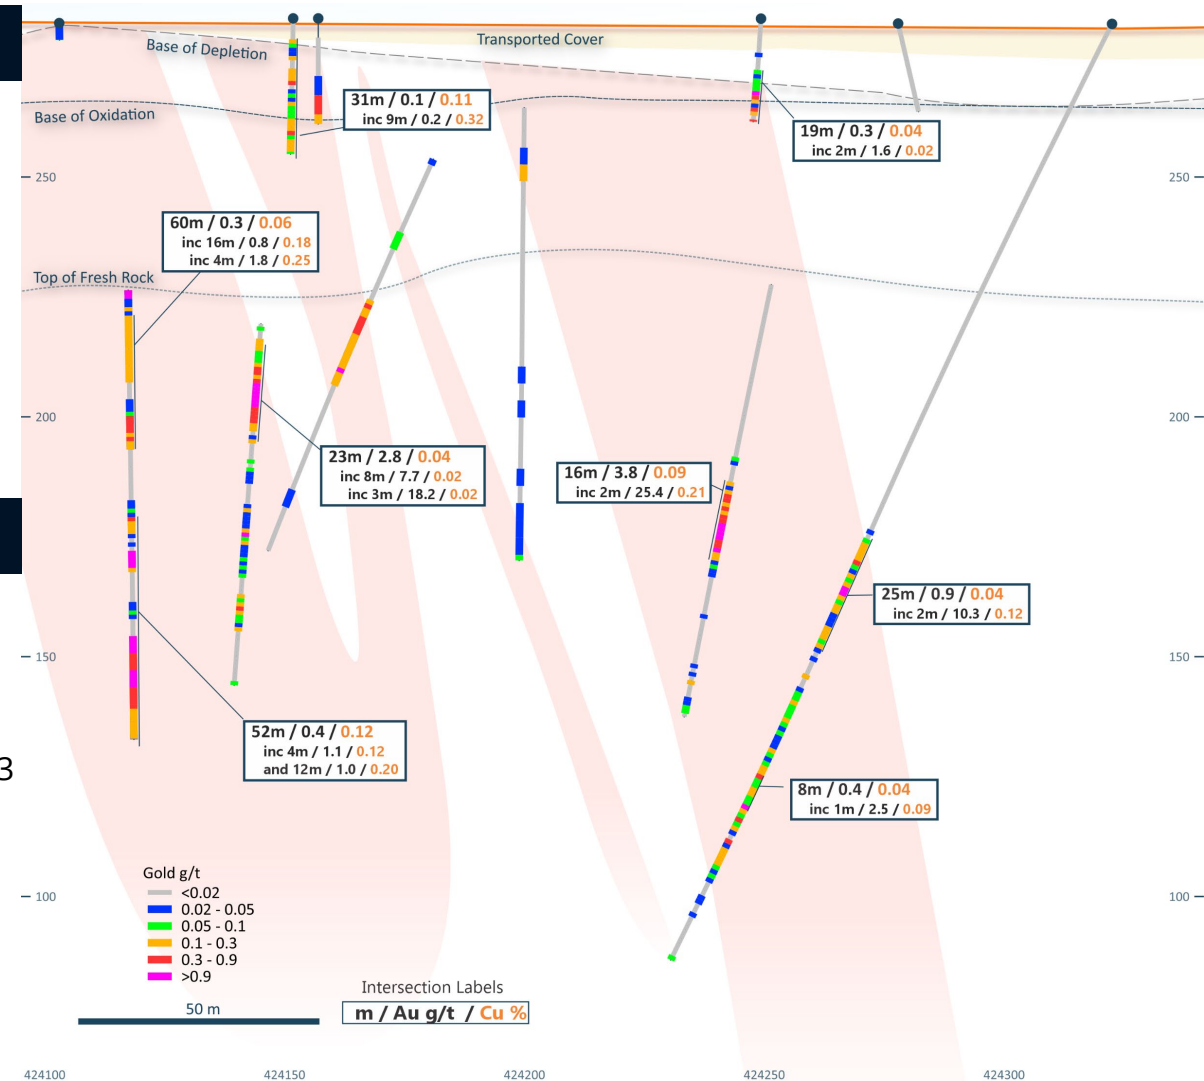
Transported Cover
Base of Depletion
Base of Oxidation
31m / 0.1 / 0.11
inc 9m / 0.2 / 0.32
19m / 0.3 / 0.04
inc 2m / 1.6 / 0.02
250
250
60m / 0.3 / 0.06
inc 16m / 0.8 / 0.18
inc 4m / 1.8 / 0.25
Top of Fresh Rock
200
200
23m / 2.8 / 0.04
inc 8m / 7.7 / 0.02
inc 3m / 18.2 / 0.02
16m / 3.8 / 0.09
inc 2m / 25.4 / 0.21
25m / 0.9 / 0.04
inc 2m / 10.3 / 0.12
150
150
52m / 0.4 / 0.12
inc 4m / 1.1 / 0.12
and 12m / 1.0 / 0.20
3
8m / 0.4 / 0.04
inc 1m / 2.5 / 0.09
Gold g/t
<0.02
0.02 - 0.05
0.05 - 0.1
0.1 - 0.3
0.3 - 0.9
>0.9
100
100
Intersection Labels
50 m
m / Au g/t / Cu %
424100
424150
424200
424250
424300